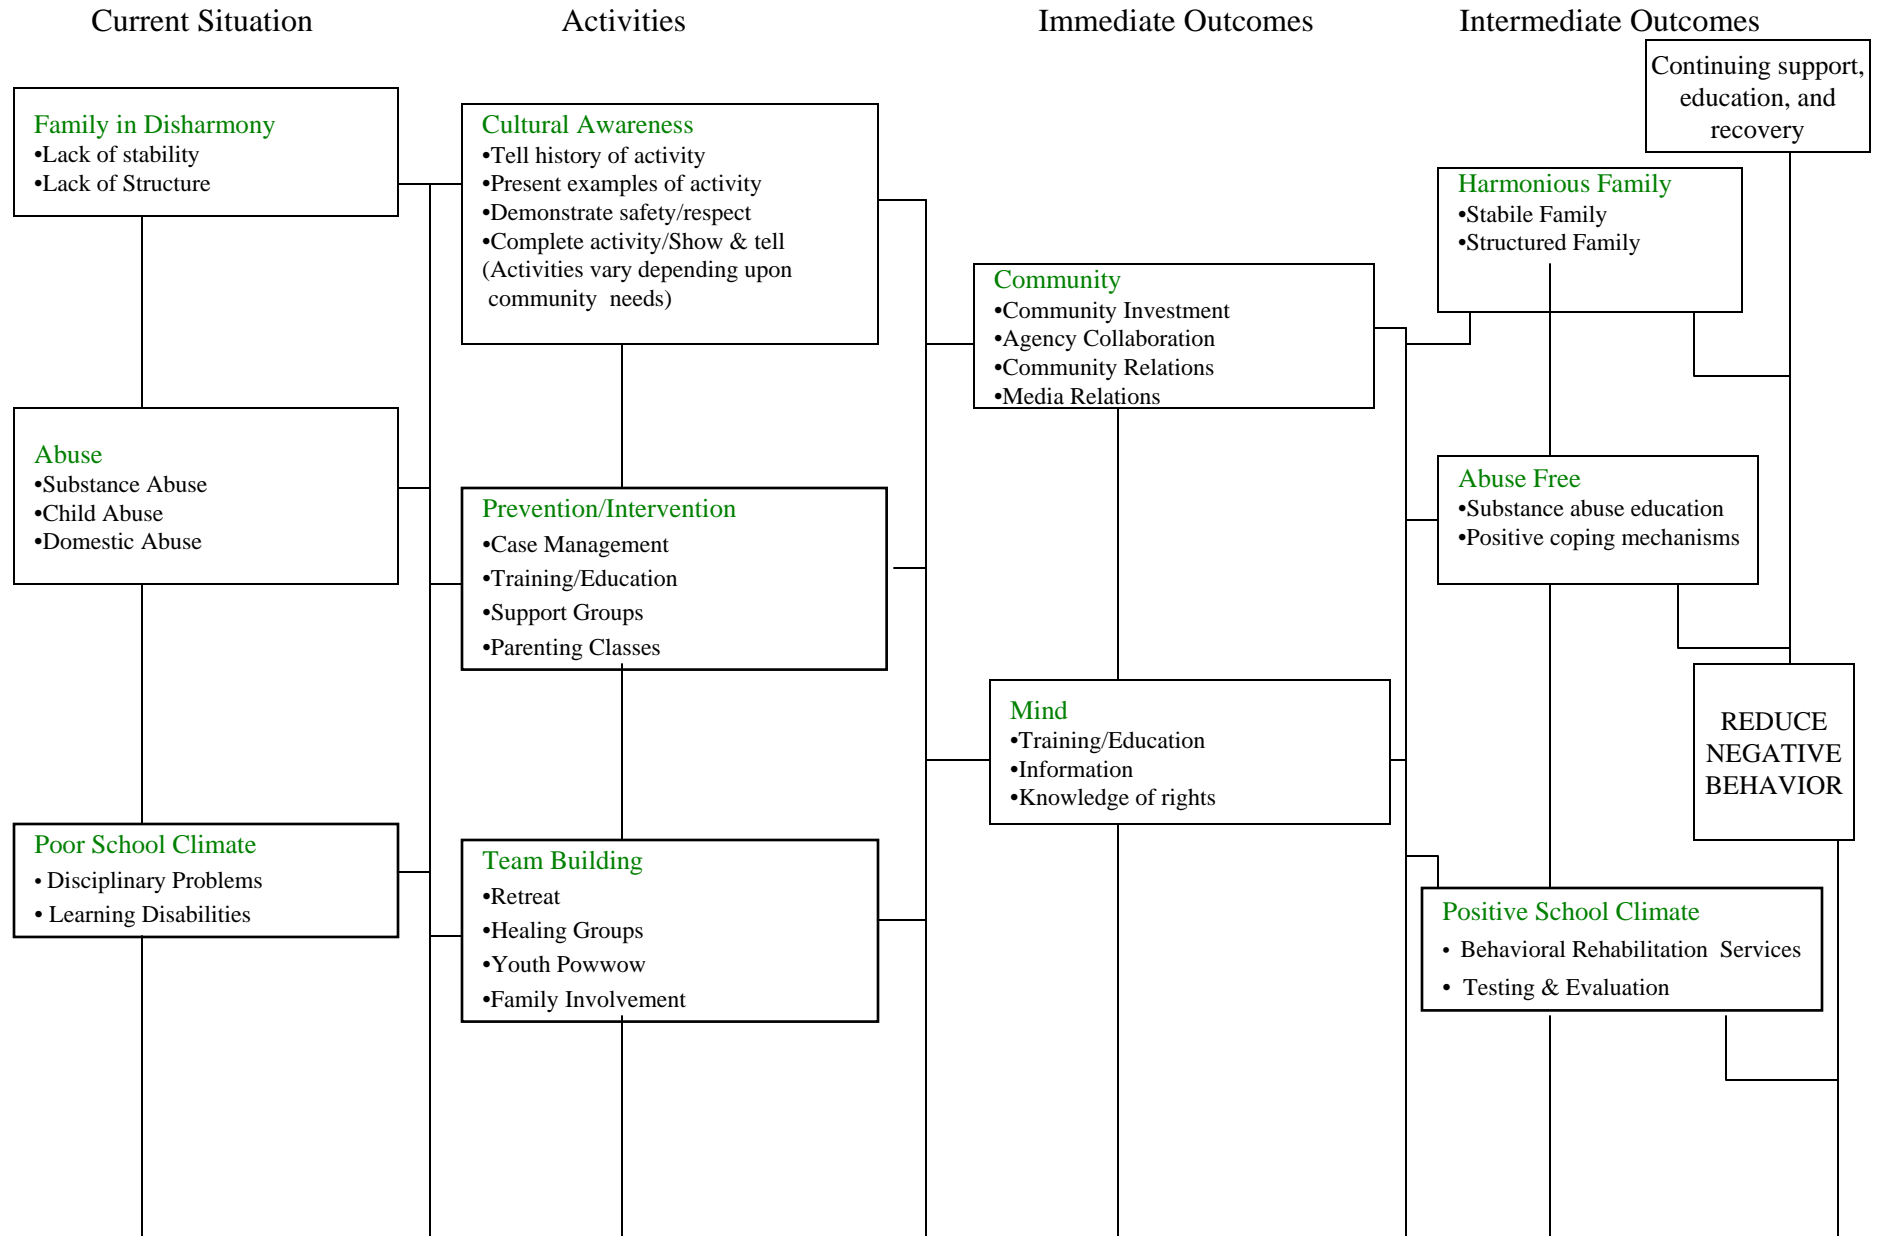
Current Situation

Activities

Immediate Outcomes

Intermediate Outcomes

Continuing support, education, and recovery

Family in Disharmony
•Lack of stability
•Lack of Structure

Cultural Awareness
•Tell history of activity
•Present examples of activity
•Demonstrate safety/respect
•Complete activity/Show & tell
(Activities vary depending upon community needs)

Harmonious Family
•Stabile Family
•Structured Family

Community
•Community Investment
•Agency Collaboration
•Community Relations
•Media Relations

Abuse
•Substance Abuse
•Child Abuse
•Domestic Abuse

Abuse Free
•Substance abuse education
•Positive coping mechanisms

Prevention/Intervention
•Case Management
•Training/Education
•Support Groups
•Parenting Classes

REDUCE NEGATIVE BEHAVIOR

Mind
•Training/Education
•Information
•Knowledge of rights

Poor School Climate
• Disciplinary Problems
• Learning Disabilities

Team Building
•Retreat
•Healing Groups
•Youth Powwow
•Family Involvement

Positive School Climate
• Behavioral Rehabilitation Services
• Testing & Evaluation